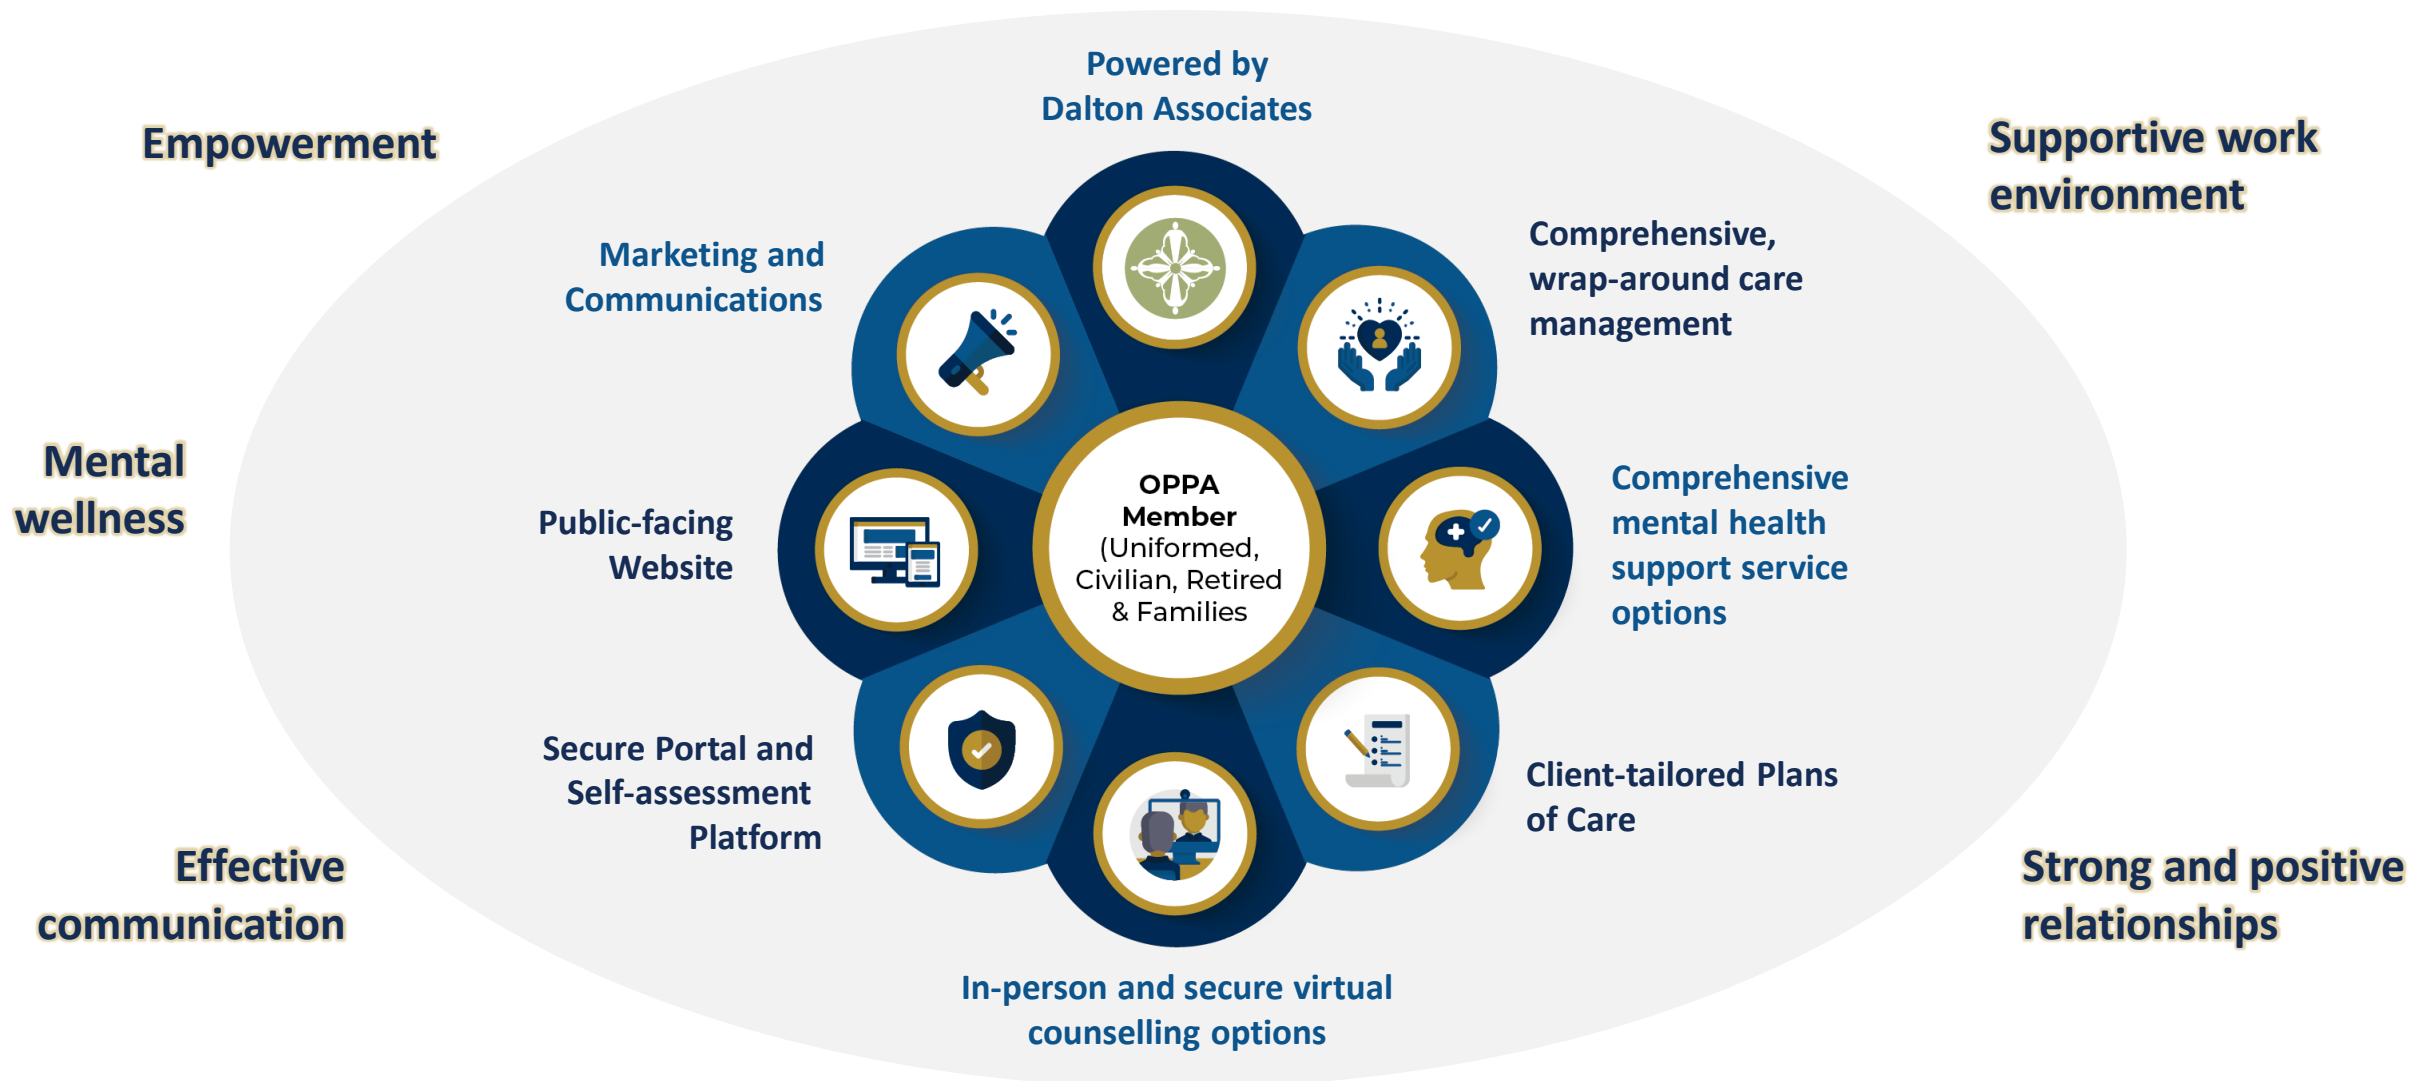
Empowerment

Powered by Dalton Associates

Supportive work environment

Marketing and Communications

Comprehensive, wrap-around care management

Mental wellness

Public-facing Website

OPPA Member (Uniformed, Civilian, Retired & Families

Comprehensive mental health support service options

Secure Portal and Self-assessment Platform

Client-tailored Plans of Care

Effective communication

Strong and positive relationships

In-person and secure virtual counselling options